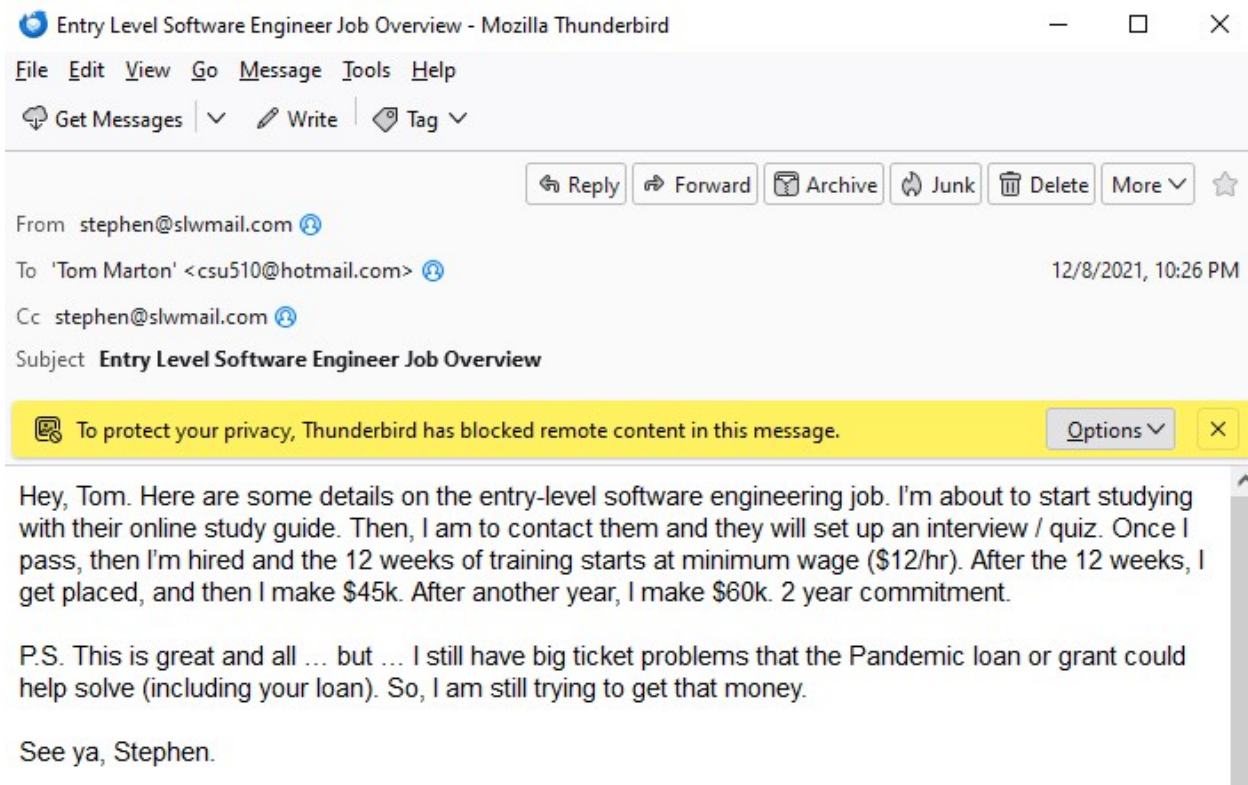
Entry Level Software Engineer Job Overview - Mozilla Thunderbird

File Edit View Go Message Tools Help

Get Messages Write Tag

Reply Forward Archive Junk Delete More

From stephen@slwmail.com

To 'Tom Marton' <csu510@hotmail.com>

12/8/2021, 10:26 PM

Cc stephen@slwmail.com

Subject Entry Level Software Engineer Job Overview

To protect your privacy, Thunderbird has blocked remote content in this message.

Options

Hey, Tom. Here are some details on the entry-level software engineering job. I'm about to start studying with their online study guide. Then, I am to contact them and they will set up an interview / quiz. Once I pass, then I'm hired and the 12 weeks of training starts at minimum wage (\$12/hr). After the 12 weeks, I get placed, and then I make \$45k. After another year, I make \$60k. 2 year commitment.

P.S. This is great and all … but … I still have big ticket problems that the Pandemic loan or grant could help solve (including your loan). So, I am still trying to get that money.

See ya, Stephen.